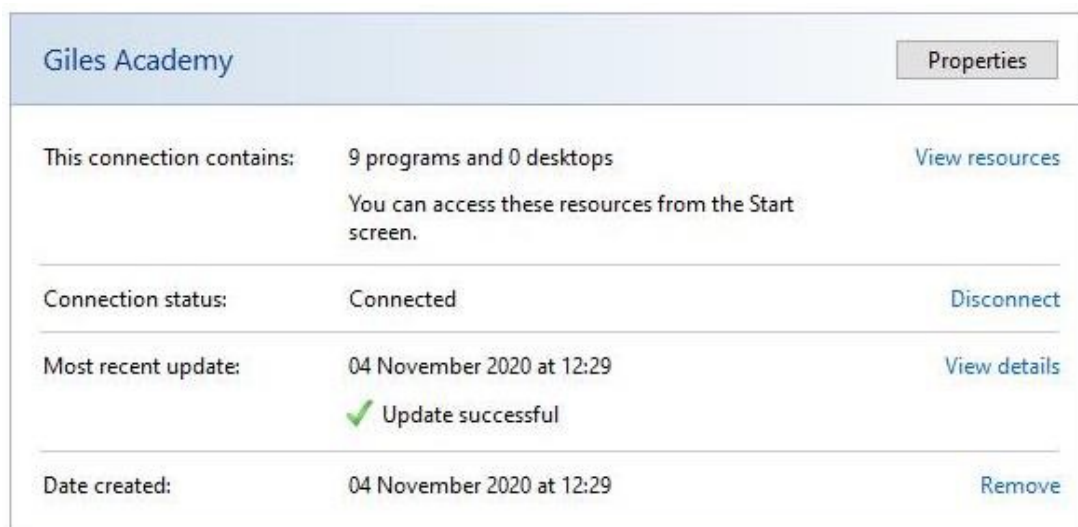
Giles Academy

Properties

This connection contains:

9 programs and 0 desktops

You can access these resources from the Start screen.

View resources

Connection status:

Connected

Disconnect

Most recent update:

04 November 2020 at 12:29

Update successful

View details

Date created:

04 November 2020 at 12:29

Remove